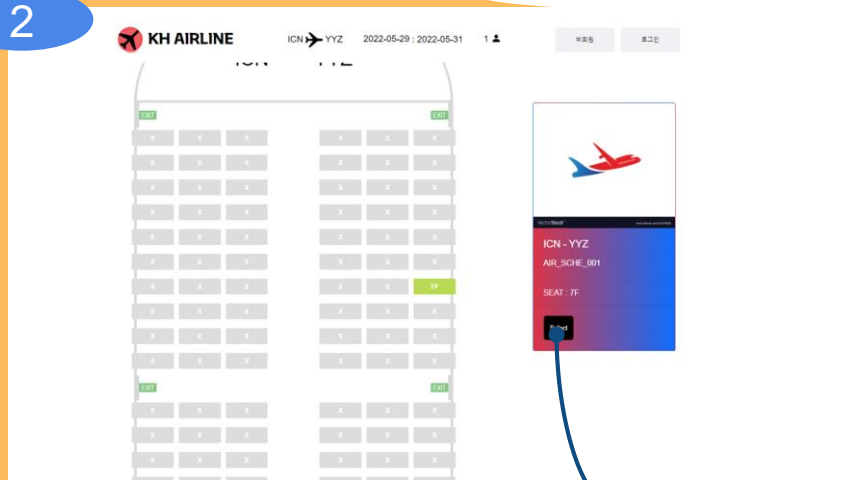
2

KH AIRLINE

ICN YYZ 2022-05-29 : 2022-05-31 1

비회원 로그인

ICN YYZ

EXIT EXIT

| X | X | X | | X | X | X |
|---|---|---|---|---|---|---|
| X | X | X | | X | X | X |
| X | X | X | | X | X | X |
| X | X | X | | X | X | X |
| X | X | X | | X | X | X |
| X | X | X | | X | X | X |
| X | X | X | | X | X | 7F |
| X | X | X | | X | X | X |
| X | X | X | | X | X | X |
| X | X | X | | X | X | X |

EXIT EXIT

| X | X | X | | X | X | X |
|---|---|---|---|---|---|---|
| X | X | X | | X | X | X |
| X | X | X | | X | X | X |

VectorStock

ICN - YYZ

AIR_SCHE_001

SEAT : 7F

Select